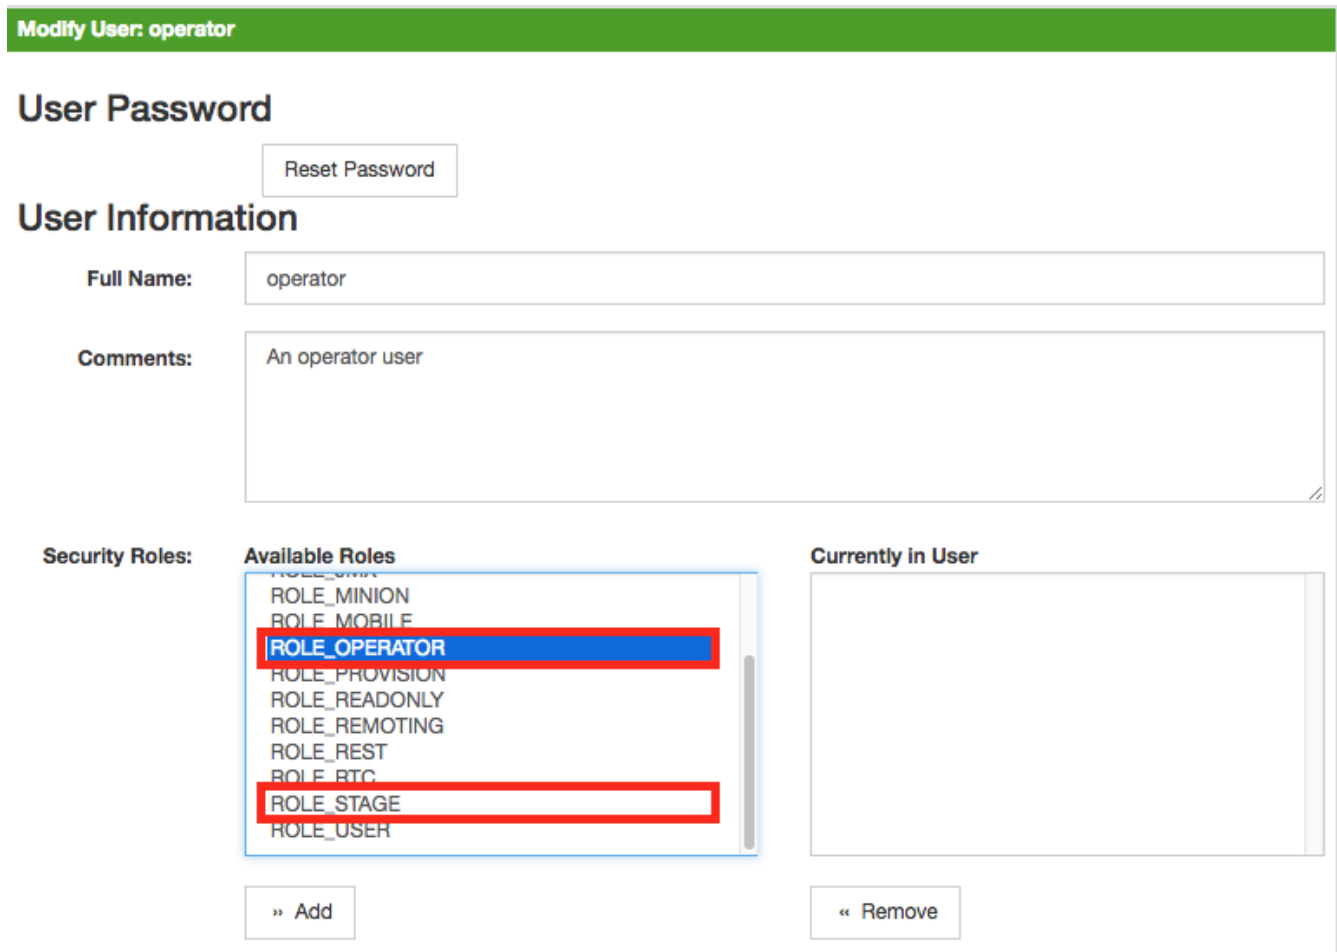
Modify User: operator

User Password

Reset Password

User Information

Full Name: operator

Comments: An operator user

Security Roles:

Available Roles

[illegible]
ROLE_MINION
ROLE_MOBILE
ROLE_OPERATOR
ROLE_PROVISION
ROLE_READONLY
ROLE_REMOTING
ROLE_REST
ROLE_RTC
ROLE_STAGE
ROLE_USER

Currently in User

» Add

« Remove